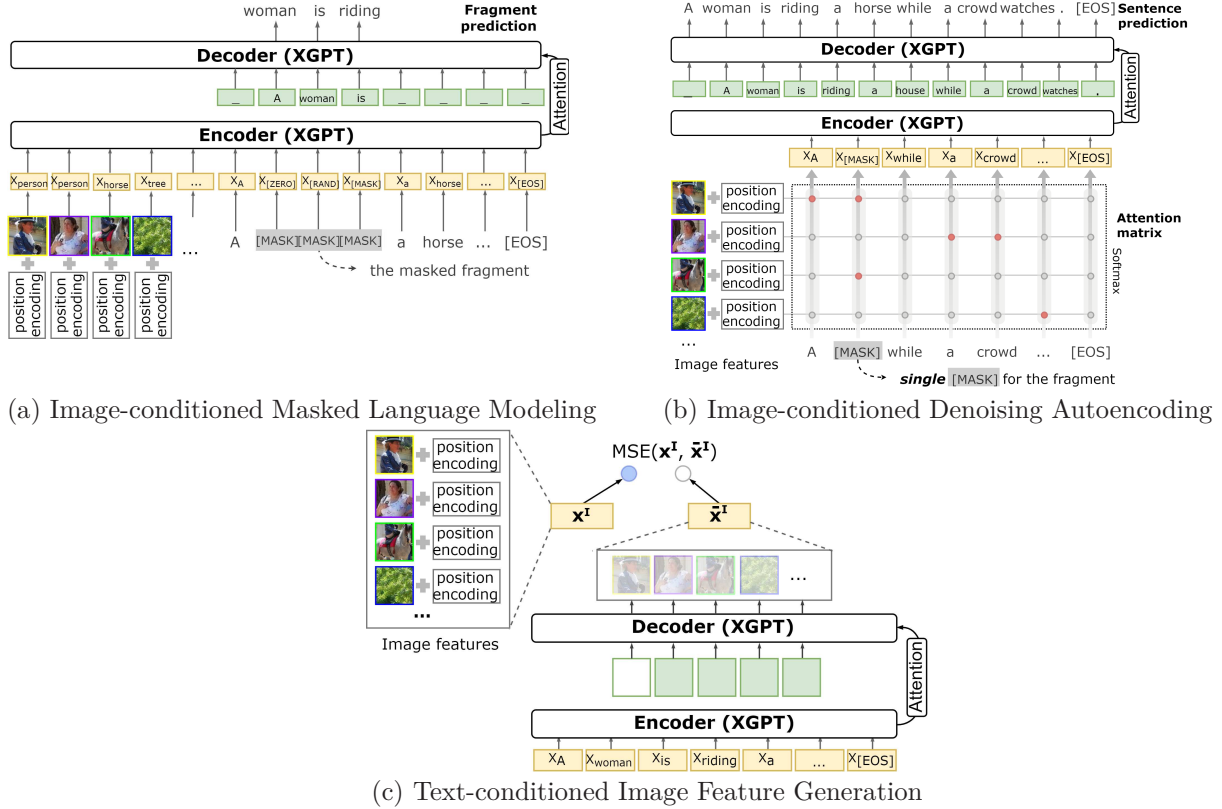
woman is riding

Fragment prediction

Decoder (XGPT)

_ A woman is _ _ _ _

Attention

Encoder (XGPT)

$x_{person}$ $x_{person}$ $x_{horse}$ $x_{tree}$ ... $x_A$ $x_{[ZERO]}$ $x_{[RAND]}$ $x_{[MASK]}$ $x_a$ $x_{horse}$ ... $x_{[EOS]}$

... A [MASK] [MASK] [MASK] a horse ... [EOS]

the masked fragment

position encoding position encoding position encoding position encoding

(a) Image-conditioned Masked Language Modeling

A woman is riding a horse while a crowd watches . [EOS]

Sentence prediction

Decoder (XGPT)

_ A woman is riding a house while a crowd watches .

Attention

Encoder (XGPT)

$x_A$ $x_{[MASK]}$ $x_{while}$ $x_a$ $x_{crowd}$ ... $x_{[EOS]}$

position encoding
position encoding
position encoding
position encoding

Attention matrix

Softmax

...

Image features

A [MASK] while a crowd ... [EOS]

single [MASK] for the fragment

(b) Image-conditioned Denoising Autoencoding

position encoding
position encoding
position encoding
position encoding
...

Image features

MSE($\mathbf{x^I}$, $\bar{\mathbf{x}}^{\mathbf{I}}$)

$\mathbf{x^I}$

$\bar{\mathbf{x}}^{\mathbf{I}}$

...

Decoder (XGPT)

Attention

Encoder (XGPT)

$x_A$ $x_{woman}$ $x_{is}$ $x_{riding}$ $x_a$ ... $x_{[EOS]}$

(c) Text-conditioned Image Feature Generation